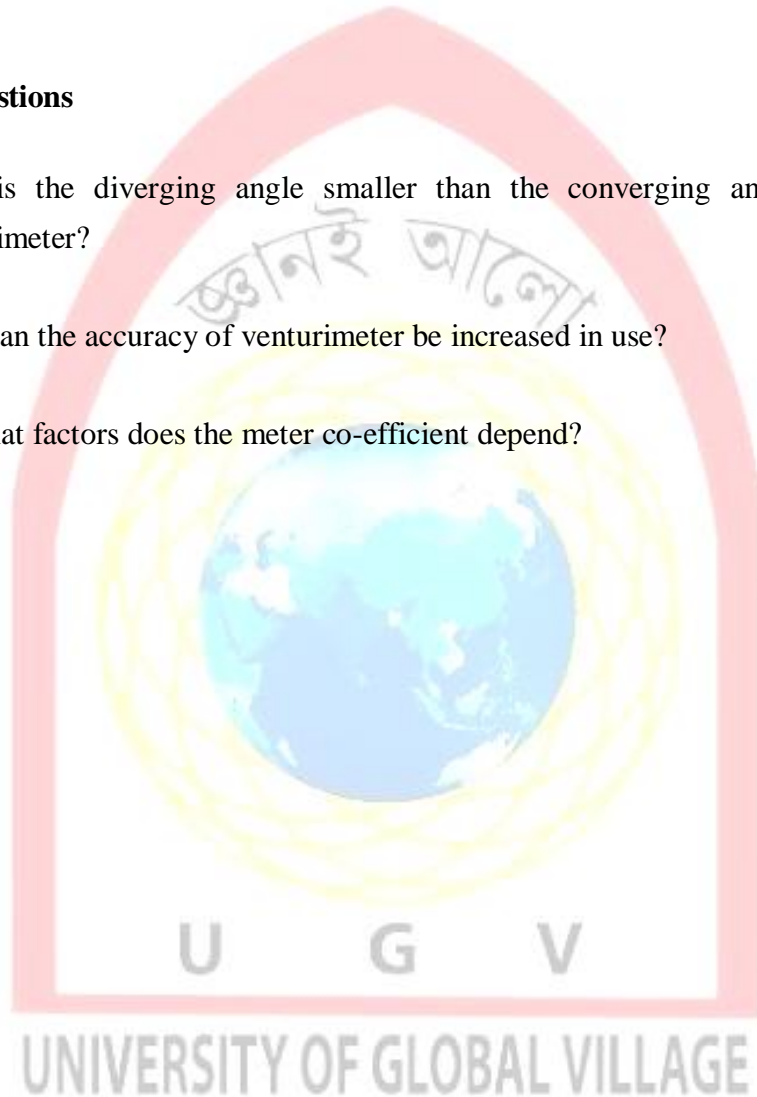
stions

is the diverging angle smaller than the converging an imeter?

an the accuracy of venturimeter be increased in use?

at factors does the meter co-efficient depend?

জ্ঞানই আলো

U G V

UNIVERSITY OF GLOBAL VILLAGE